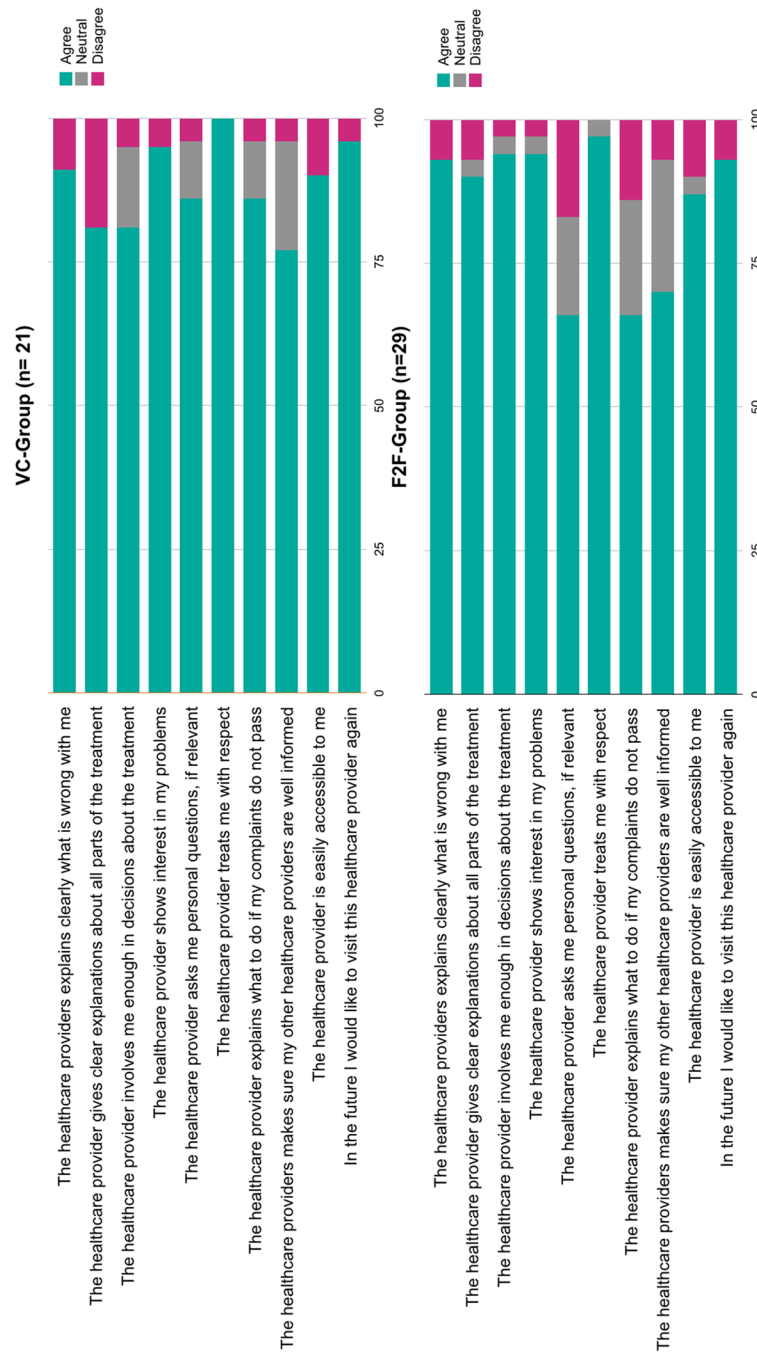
VC-Group (n= 21)

Agree
Neutral
Disagree

0
25
50
75
100

The healthcare providers explains clearly what is wrong with me
The healthcare provider gives clear explanations about all parts of the treatment
The healthcare provider involves me enough in decisions about the treatment
The healthcare provider shows interest in my problems
The healthcare provider asks me personal questions, if relevant
The healthcare provider treats me with respect
The healthcare provider explains what to do if my complaints do not pass
The healthcare providers makes sure my other healthcare providers are well informed
The healthcare provider is easily accessible to me
In the future I would like to visit this healthcare provider again

F2F-Group (n=29)

Agree
Neutral
Disagree

0
25
50
75
100

The healthcare providers explains clearly what is wrong with me
The healthcare provider gives clear explanations about all parts of the treatment
The healthcare provider involves me enough in decisions about the treatment
The healthcare provider shows interest in my problems
The healthcare provider asks me personal questions, if relevant
The healthcare provider treats me with respect
The healthcare provider explains what to do if my complaints do not pass
The healthcare providers makes sure my other healthcare providers are well informed
The healthcare provider is easily accessible to me
In the future I would like to visit this healthcare provider again